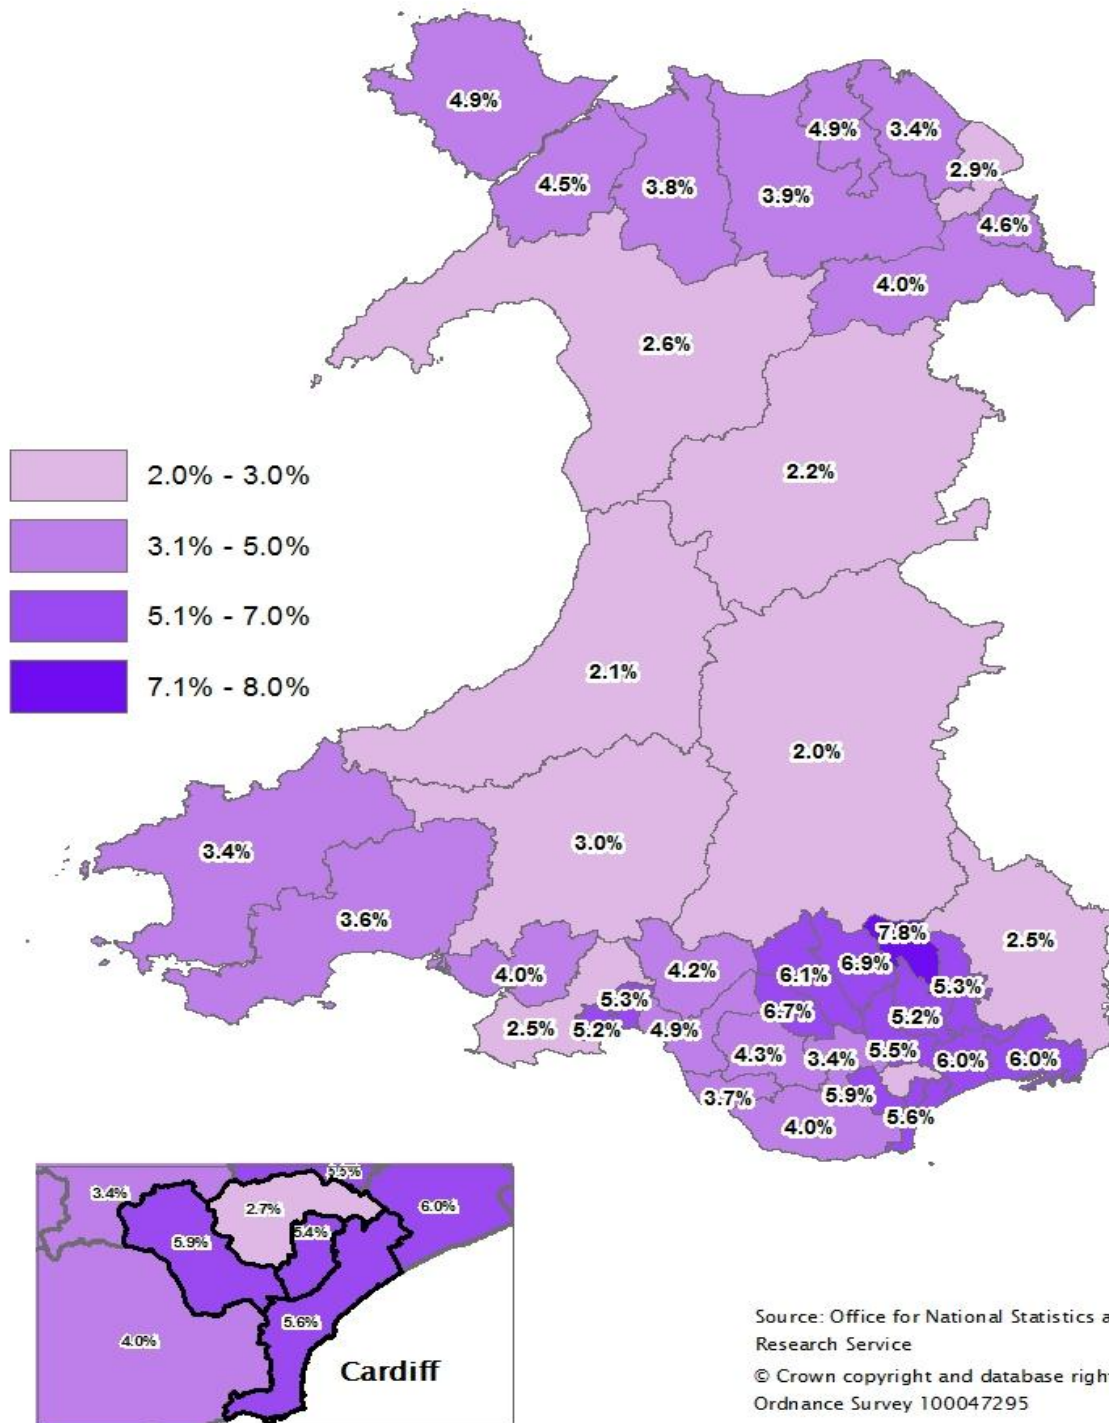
4.9%
4.9% 3.4%
2.9%
4.5% 3.8% 3.9%
4.6%
4.0%
2.6%

2.0% - 3.0%
3.1% - 5.0%
5.1% - 7.0%
7.1% - 8.0%

2.2%
2.1%
2.0%
3.4%
3.0%
3.6%
7.8%
2.5%
6.1% 6.9%
4.0%
4.2%
5.3%
5.3%
6.7%
5.2%
2.5% 5.2% 4.9%
4.3% 3.4% 5.5% 6.0% 6.0%
3.7%
5.9%
5.6%
4.0%

3.4%
5.5%
2.7%
6.0%
5.9%
5.4%
5.6%
4.0%
Cardiff

Source: Office for National Statistics a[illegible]
Research Service
© Crown copyright and database righ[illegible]
Ordnance Survey 100047295